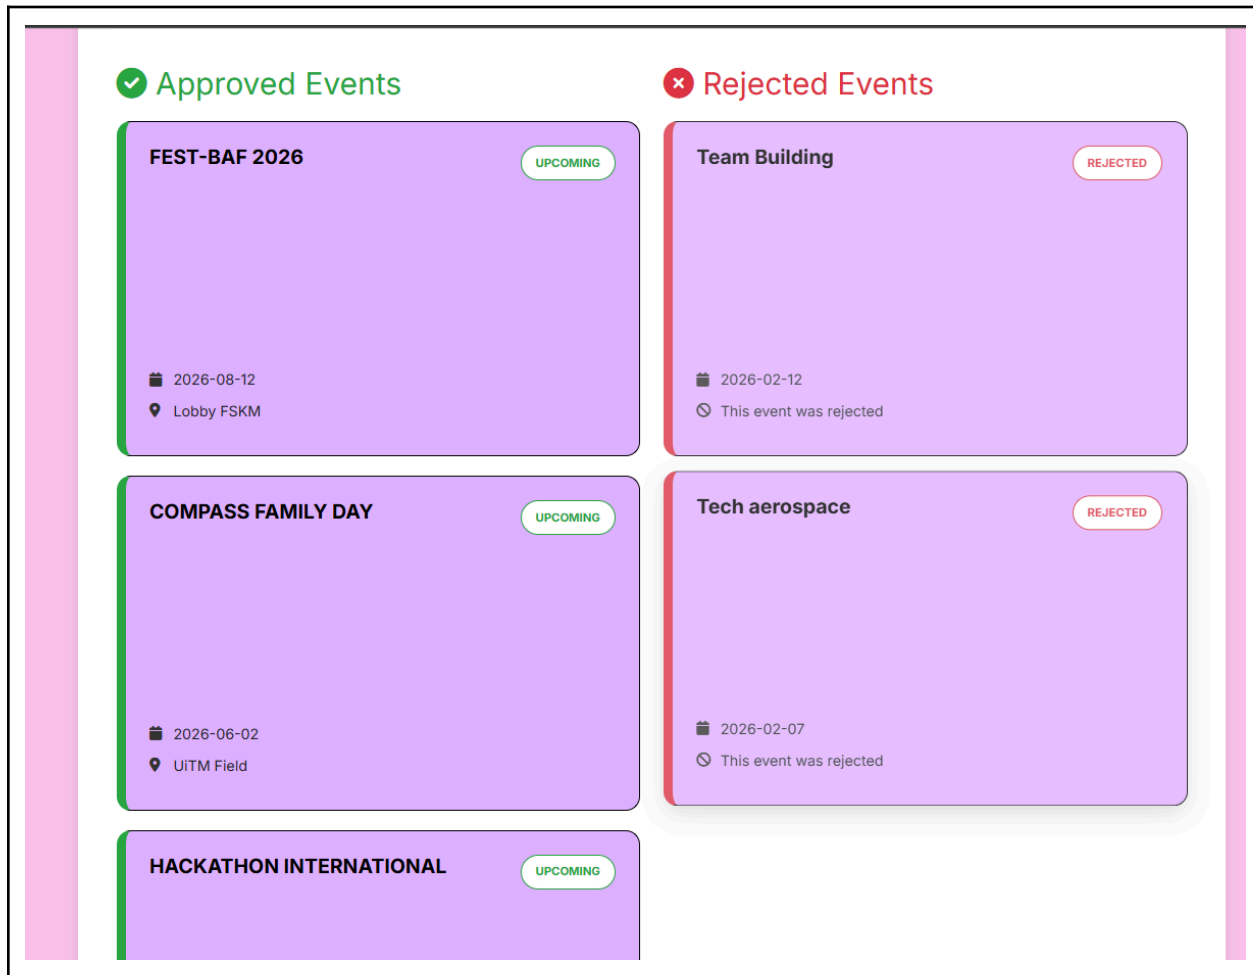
Approved Events

FEST-BAF 2026
UPCOMING
2026-08-12
Lobby FSKM

COMPASS FAMILY DAY
UPCOMING
2026-06-02
UiTM Field

HACKATHON INTERNATIONAL
UPCOMING

Rejected Events

Team Building
REJECTED
2026-02-12
This event was rejected

Tech aerospace
REJECTED
2026-02-07
This event was rejected